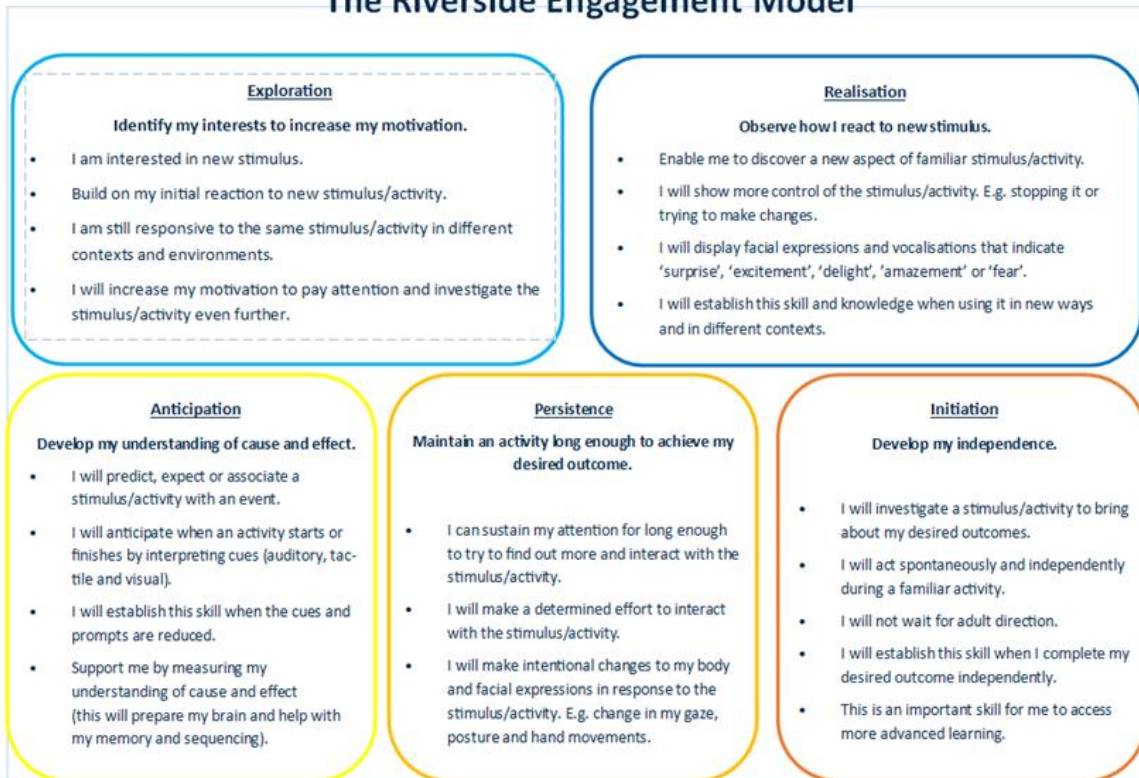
The Riverside Engagement Model

Exploration

Identify my interests to increase my motivation.

• I am interested in new stimulus.

• Build on my initial reaction to new stimulus/activity.

• I am still responsive to the same stimulus/activity in different contexts and environments.

• I will increase my motivation to pay attention and investigate the stimulus/activity even further.

Realisation

Observe how I react to new stimulus.

• Enable me to discover a new aspect of familiar stimulus/activity.

• I will show more control of the stimulus/activity. E.g. stopping it or trying to make changes.

• I will display facial expressions and vocalisations that indicate 'surprise', 'excitement', 'delight', 'amazement' or 'fear'.

• I will establish this skill and knowledge when using it in new ways and in different contexts.

Anticipation

Develop my understanding of cause and effect.

• I will predict, expect or associate a stimulus/activity with an event.

• I will anticipate when an activity starts or finishes by interpreting cues (auditory, tactile and visual).

• I will establish this skill when the cues and prompts are reduced.

• Support me by measuring my understanding of cause and effect (this will prepare my brain and help with my memory and sequencing).

Persistence

Maintain an activity long enough to achieve my desired outcome.

• I can sustain my attention for long enough to try to find out more and interact with the stimulus/activity.

• I will make a determined effort to interact with the stimulus/activity.

• I will make intentional changes to my body and facial expressions in response to the stimulus/activity. E.g. change in my gaze, posture and hand movements.

Initiation

Develop my independence.

• I will investigate a stimulus/activity to bring about my desired outcomes.

• I will act spontaneously and independently during a familiar activity.

• I will not wait for adult direction.

• I will establish this skill when I complete my desired outcome independently.

• This is an important skill for me to access more advanced learning.